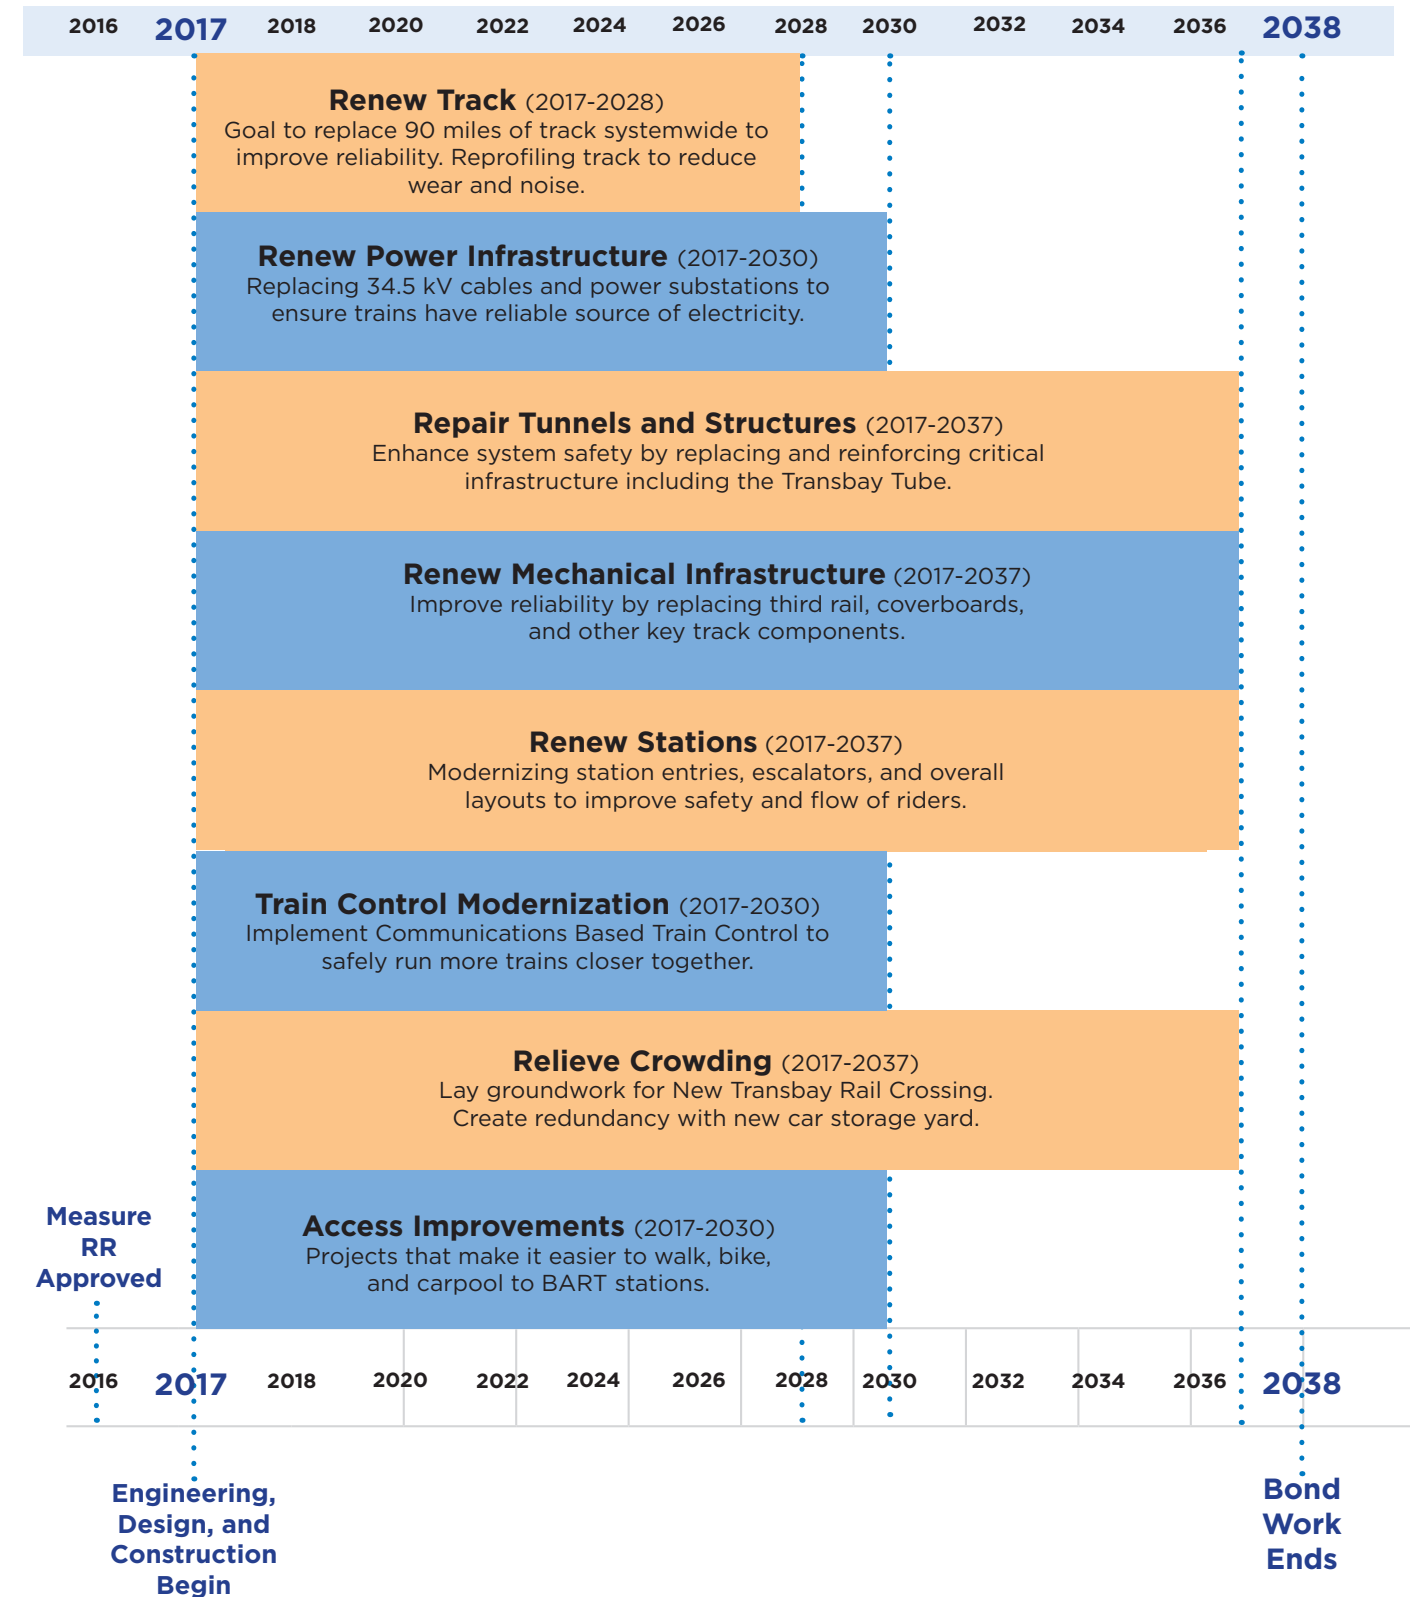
2016 2017 2018 2020 2022 2024 2026 2028 2030 2032 2034 2036 2038

**Renew Track** (2017-2028)
Goal to replace 90 miles of track systemwide to improve reliability. Reprofiling track to reduce wear and noise.

**Renew Power Infrastructure** (2017-2030)
Replacing 34.5 kV cables and power substations to ensure trains have reliable source of electricity.

**Repair Tunnels and Structures** (2017-2037)
Enhance system safety by replacing and reinforcing critical infrastructure including the Transbay Tube.

**Renew Mechanical Infrastructure** (2017-2037)
Improve reliability by replacing third rail, coverboards, and other key track components.

**Renew Stations** (2017-2037)
Modernizing station entries, escalators, and overall layouts to improve safety and flow of riders.

**Train Control Modernization** (2017-2030)
Implement Communications Based Train Control to safely run more trains closer together.

**Relieve Crowding** (2017-2037)
Lay groundwork for New Transbay Rail Crossing. Create redundancy with new car storage yard.

Measure RR Approved

**Access Improvements** (2017-2030)
Projects that make it easier to walk, bike, and carpool to BART stations.

2016 2017 2018 2020 2022 2024 2026 2028 2030 2032 2034 2036 2038

Engineering, Design, and Construction Begin

Bond Work Ends